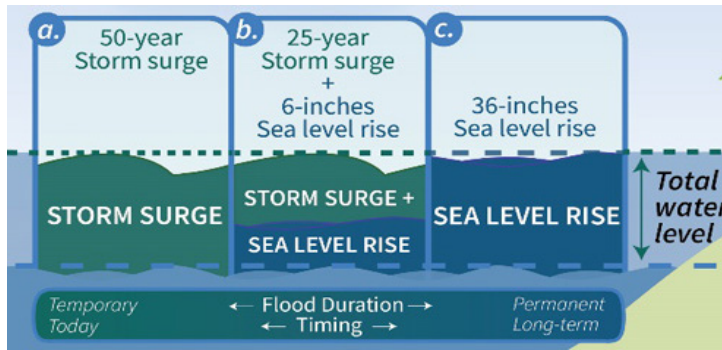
a. 50-year Storm surge

b. 25-year Storm surge + 6-inches Sea level rise

c. 36-inches Sea level rise

STORM SURGE

STORM SURGE +

SEA LEVEL RISE

SEA LEVEL RISE

Total water level

Temporary ← Flood Duration → Permanent

Today ← Timing → Long-term